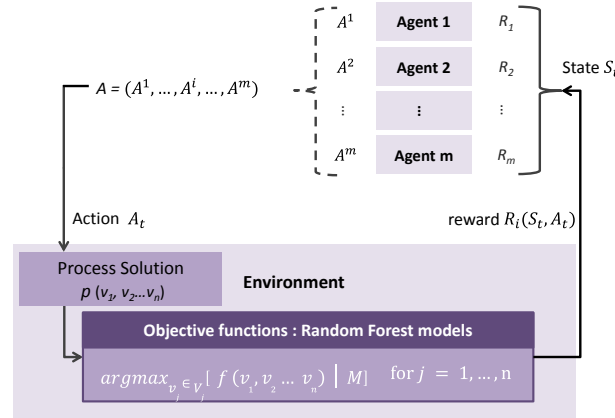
$A^1$ Agent 1 $R_1$

$A^2$ Agent 2 $R_2$

$\vdots$ $\vdots$ $\vdots$

$A^m$ Agent m $R_m$

$A = (A^1, \ldots, A^i, \ldots, A^m)$

State $S_t$

Action $A_t$

reward $R_i(S_t, A_t)$

Process Solution
$p\ (v_1, v_2 \ldots v_n)$

Environment

Objective functions : Random Forest models

$argmax_{v_j \in V_j} [\ f\ (v_1, v_2 \ldots v_n)\ |\ M]$ for $j = 1, \ldots, n$